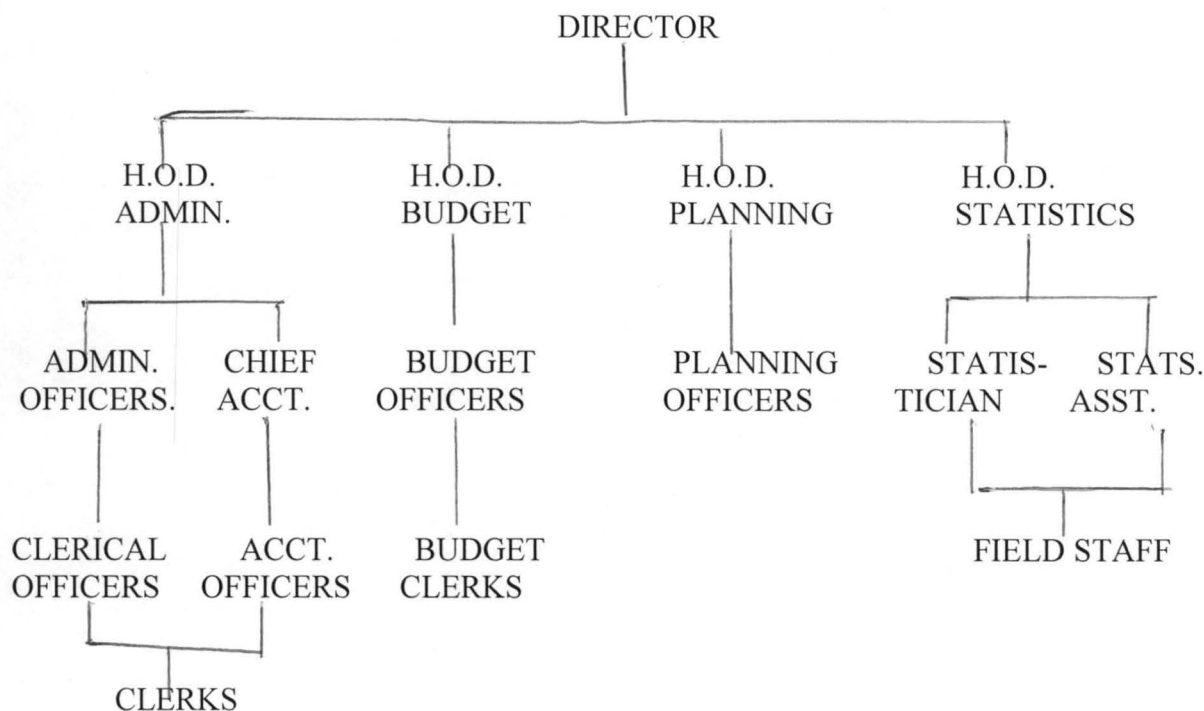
DIRECTOR

H.O.D. ADMIN.

H.O.D. BUDGET

H.O.D. PLANNING

H.O.D. STATISTICS

ADMIN. OFFICERS.

CHIEF ACCT.

BUDGET OFFICERS

PLANNING OFFICERS

STATISTICIAN

STATS. ASST.

CLERICAL OFFICERS

ACCT. OFFICERS

BUDGET CLERKS

FIELD STAFF

CLERKS